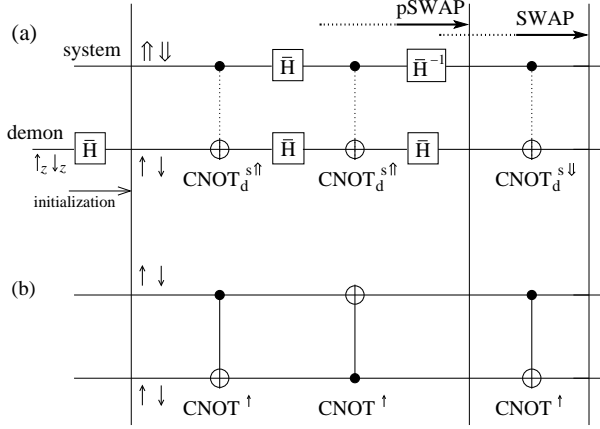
(a)

pSWAP

SWAP

system

$\Uparrow \Downarrow$

$\bar{H}$

$\bar{H}^{-1}$

demon

$\bar{H}$

$\uparrow_z \downarrow_z$

$\uparrow \downarrow$

$\bar{H}$

$\bar{H}$

initialization

$CNOT_d^{s\Uparrow}$

$CNOT_d^{s\Uparrow}$

$CNOT_d^{s\Downarrow}$

(b)

$\uparrow \downarrow$

$\uparrow \downarrow$

$CNOT^{\uparrow}$

$CNOT^{\uparrow}$

$CNOT^{\uparrow}$